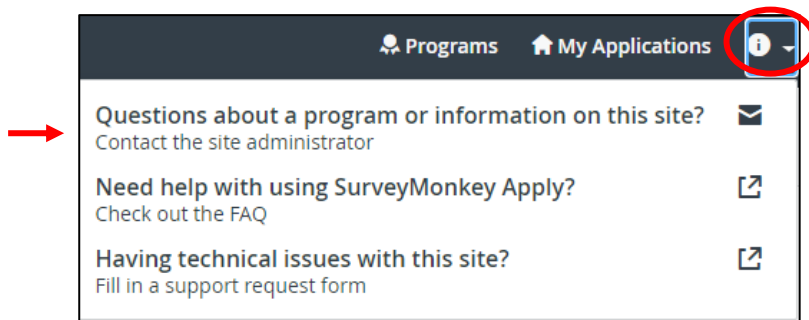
Programs My Applications

Questions about a program or information on this site?
Contact the site administrator

Need help with using SurveyMonkey Apply?
Check out the FAQ

Having technical issues with this site?
Fill in a support request form